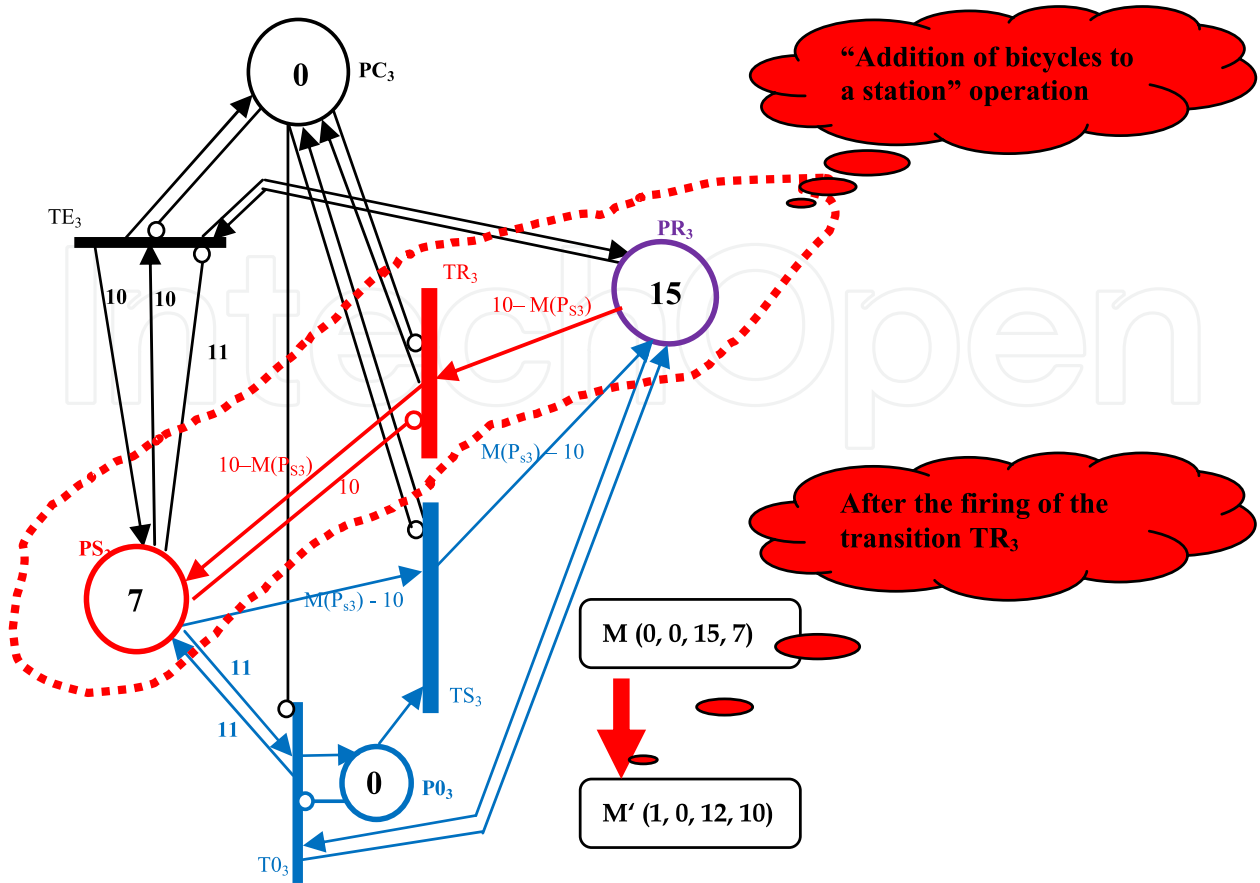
0
PC$_3$

“Addition of bicycles to a station” operation

TE$_3$

PR$_3$
15

TR$_3$
10– M(P$_{S3}$)

10
10
11

10–M(P$_{S3}$)
10

M(P$_{s3}$) – 10

After the firing of the transition TR$_3$

PS$_3$
7

M(P$_{s3}$) - 10

M (0, 0, 15, 7)

11
11

TS$_3$

0
P0$_3$

M’ (1, 0, 12, 10)

T0$_3$